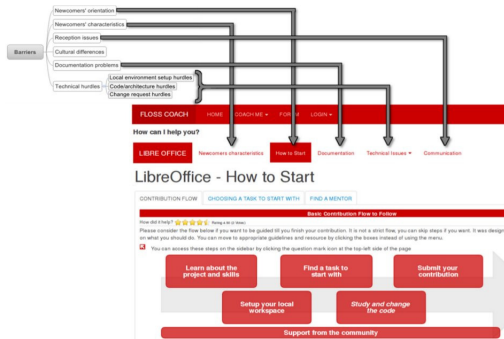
Barriers

Newcomers' orientation

Newcomers' characteristics

Reception issues

Cultural differences

Documentation problems

Technical hurdles

Local environment setup hurdles

Code/architecture hurdles

Change request hurdles

FLOSS COACH

HOME

COACH ME ▾

FORUM

LOGIN ▾

How can I help you?

LIBRE OFFICE

Newcomers characteristics

How to Start

Documentation

Technical Issues ▾

Communication

LibreOffice - How to Start

CONTRIBUTION FLOW

CHOOSING A TASK TO START WITH

FIND A MENTOR

Basic Contribution Flow to Follow

How did it help? Rating 4.00 (2 Votes)

Please consider the flow below if you want to be guided till you finish your contribution. It is not a strict flow, you can skip steps if you want. It was design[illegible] on what you should do. You can move to appropriate guidelines and resource by clicking the boxes instead of using the menu.

You can access these steps on the sidebar by clicking the question mark icon at the top-left side of the page

Learn about the project and skills

Find a task to start with

Submit your contribution

Setup your local workspace

Study and change the code

Support from the community